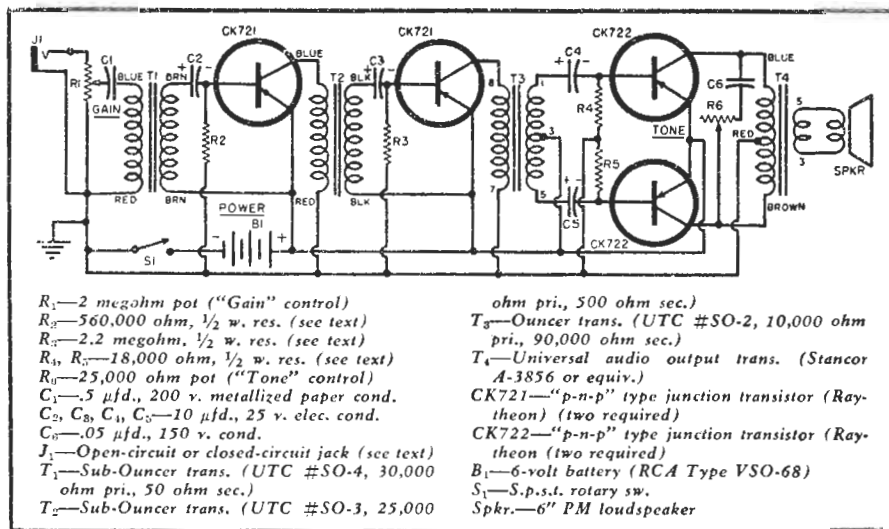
J1 C1 R1 BLUE T1 GAIN RED C2 BRN CK721 R2 BRN BLUE POWER B1 S1 RED T2 C3 BLK CK721 R3 BLK T3 8 1 3 5 7 C4 CK722 R4 R5 C5 CK722 TONE R6 C6 BLUE T4 RED BROWN 5 3 SPKR

$R_1$—2 megohm pot ("Gain" control)
$R_2$—560,000 ohm, ½ w. res. (see text)
$R_3$—2.2 megohm, ½ w. res. (see text)
$R_4$, $R_5$—18,000 ohm, ½ w. res. (see text)
$R_6$—25,000 ohm pot ("Tone" control)
$C_1$—.5 µfd., 200 v. metallized paper cond.
$C_2$, $C_8$, $C_4$, $C_5$—10 µfd., 25 v. elec. cond.
$C_6$—.05 µfd., 150 v. cond.
$J_1$—Open-circuit or closed-circuit jack (see text)
$T_1$—Sub-Ouncer trans. (UTC #SO-4, 30,000 ohm pri., 50 ohm sec.)
$T_2$—Sub-Ouncer trans. (UTC #SO-3, 25,000 ohm pri., 500 ohm sec.)
$T_3$—Ouncer trans. (UTC #SO-2, 10,000 ohm pri., 90,000 ohm sec.)
$T_4$—Universal audio output trans. (Stancor A-3856 or equiv.)
CK721—"p-n-p" type junction transistor (Raytheon) (two required)
CK722—"p-n-p" type junction transistor (Raytheon) (two required)
$B_1$—6-volt battery (RCA Type VSO-68)
$S_1$—S.p.s.t. rotary sw.
Spkr.—6" PM loudspeaker